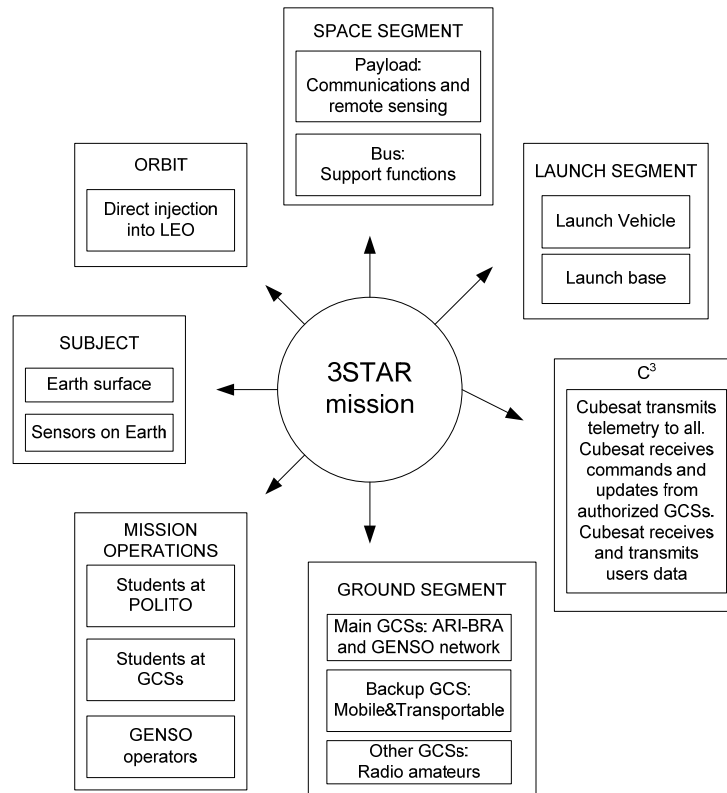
SPACE SEGMENT

Payload: Communications and remote sensing

Bus: Support functions

ORBIT

Direct injection into LEO

LAUNCH SEGMENT

Launch Vehicle

Launch base

SUBJECT

Earth surface

Sensors on Earth

3STAR mission

$C^3$

Cubesat transmits telemetry to all. Cubesat receives commands and updates from authorized GCSs. Cubesat receives and transmits users data

MISSION OPERATIONS

Students at POLITO

Students at GCSs

GENSO operators

GROUND SEGMENT

Main GCSs: ARI-BRA and GENSO network

Backup GCS: Mobile&Transportable

Other GCSs: Radio amateurs